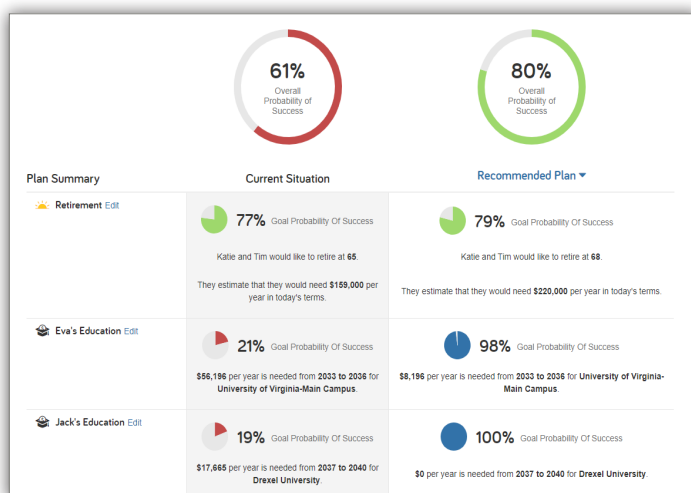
61%
Overall Probability of Success

80%
Overall Probability of Success

Plan Summary

Current Situation

Recommended Plan

Retirement Edit

77% Goal Probability Of Success

Katie and Tim would like to retire at **65**.

They estimate that they would need **$159,000** per year in today's terms.

79% Goal Probability Of Success

Katie and Tim would like to retire at **68**.

They estimate that they would need **$220,000** per year in today's terms.

Eva's Education Edit

21% Goal Probability Of Success

**$56,196** per year is needed from **2033 to 2036** for **University of Virginia-Main Campus**.

98% Goal Probability Of Success

**$8,196** per year is needed from **2033 to 2036** for **University of Virginia-Main Campus**.

Jack's Education Edit

19% Goal Probability Of Success

**$17,665** per year is needed from **2037 to 2040** for **Drexel University**.

100% Goal Probability Of Success

**$0** per year is needed from **2037 to 2040** for **Drexel University**.